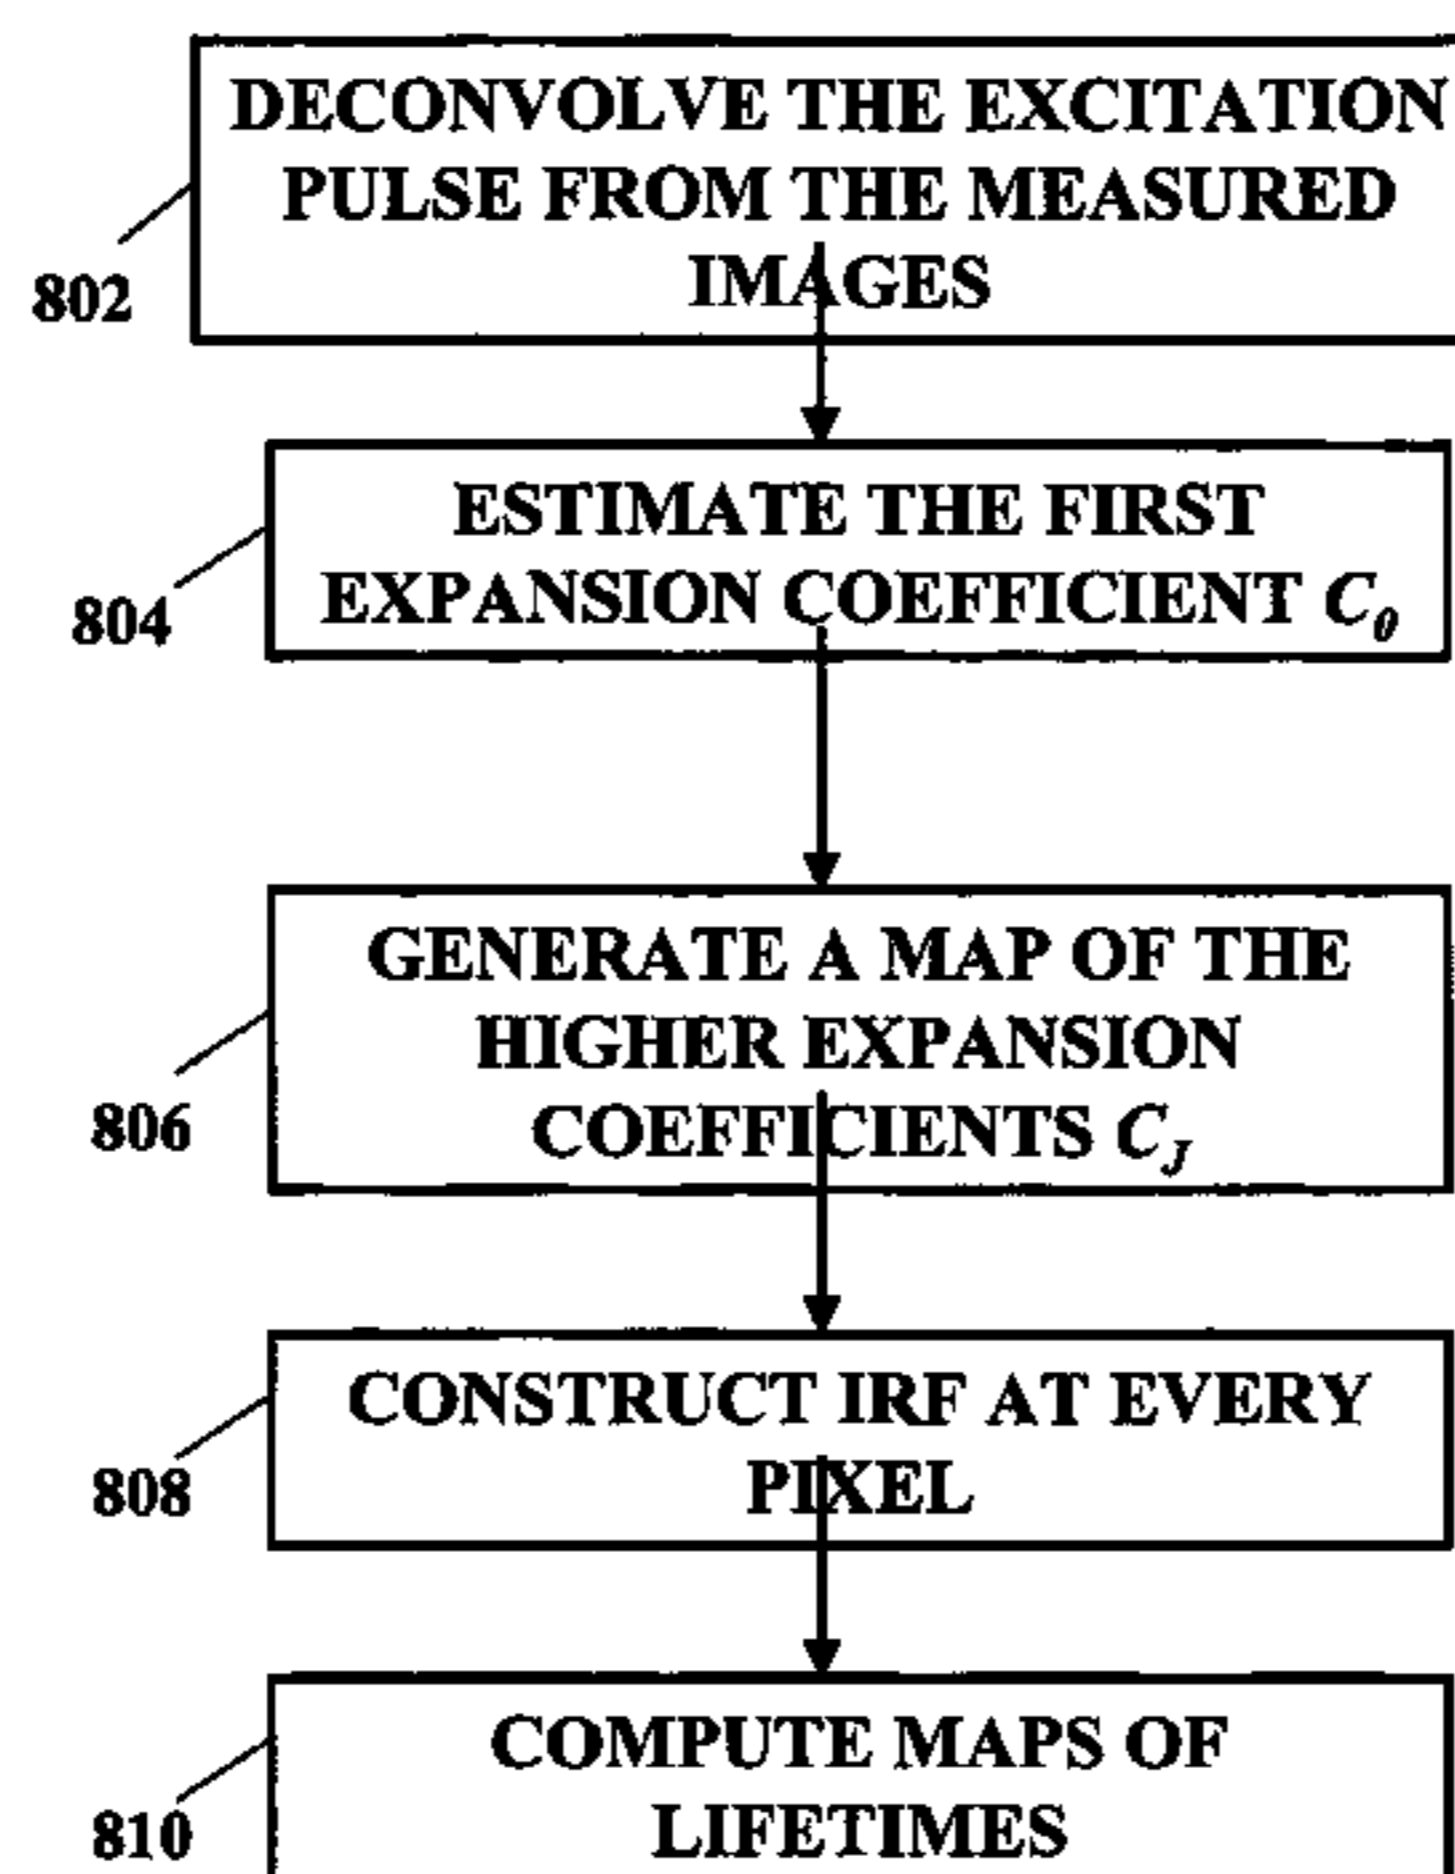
DECONVOLVE THE EXCITATION PULSE FROM THE MEASURED IMAGES

802

ESTIMATE THE FIRST EXPANSION COEFFICIENT $C_0$

804

GENERATE A MAP OF THE HIGHER EXPANSION COEFFICIENTS $C_J$

806

CONSTRUCT IRF AT EVERY PIXEL

808

COMPUTE MAPS OF LIFETIMES

810